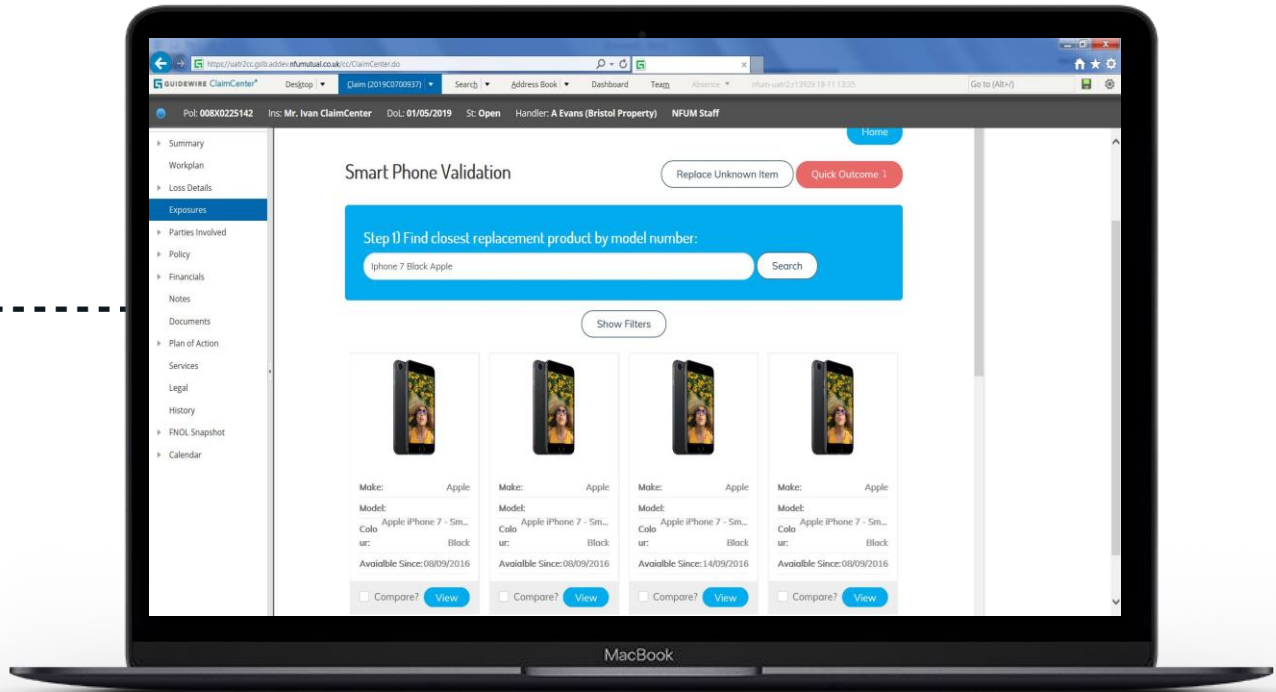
https://uatr2cc.gslb.addev.nfumutual.co.uk/cc/ClaimCenter.do

GUIDEWIRE ClaimCenter

Desktop | Claim (2019C0700937) | Search | Address Book | Dashboard | Team | Absence | nfum-uatr2.r13929 18-11 13:35 | Go to (Alt+/)

Pol: 008X0225142 Ins: Mr. Ivan ClaimCenter DoL: 01/05/2019 St: Open Handler: A Evans (Bristol Property) NFUM Staff

Summary
Workplan
Loss Details
Exposures
Parties Involved
Policy
Financials
Notes
Documents
Plan of Action
Services
Legal
History
FNOL Snapshot
Calendar

Home

Smart Phone Validation

Replace Unknown Item

Quick Outcome

Step 1) Find closest replacement product by model number:

Iphone 7 Black Apple

Search

Show Filters

| Make: Apple | Make: Apple | Make: Apple | Make: Apple |
|---|---|---|---|
| Model: Apple iPhone 7 - Sm... | Model: Apple iPhone 7 - Sm... | Model: Apple iPhone 7 - Sm... | Model: Apple iPhone 7 - Sm... |
| Colour: Black | Colour: Black | Colour: Black | Colour: Black |
| Avaialble Since: 08/09/2016 | Avaialble Since: 08/09/2016 | Avaialble Since: 14/09/2016 | Avaialble Since: 08/09/2016 |
| Compare? View | Compare? View | Compare? View | Compare? View |

MacBook